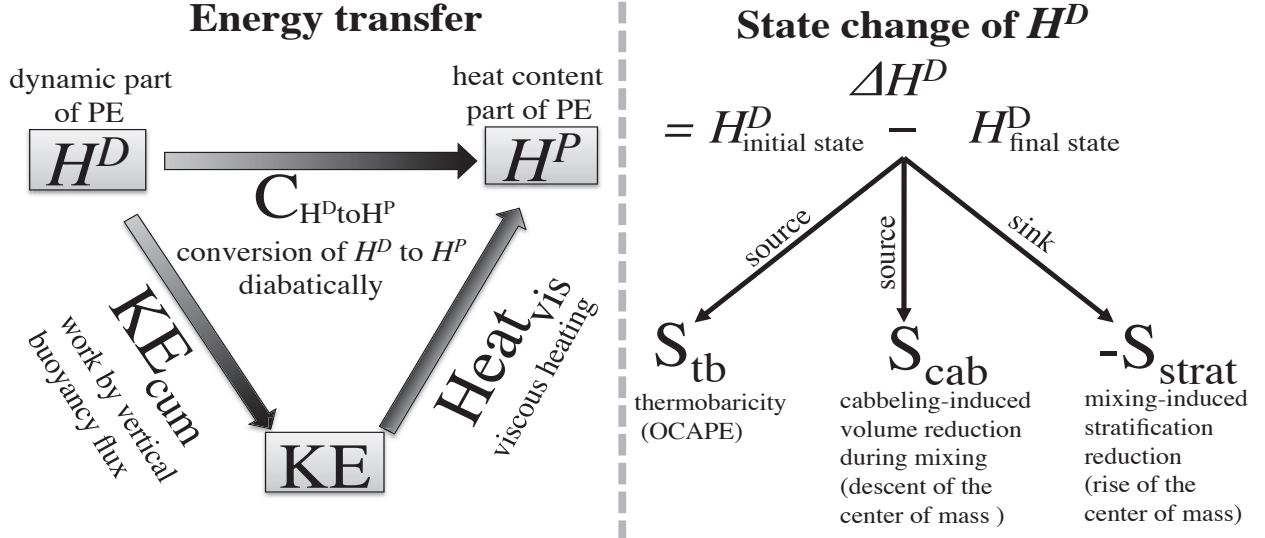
Energy transfer

dynamic part of PE

$H^D$

heat content part of PE

$H^P$

$C_{H^D to H^P}$

conversion of $H^D$ to $H^P$ diabatically

$KE_{cum}$

work by vertical buoyancy flux

$Heat_{vis}$

viscous heating

KE

State change of $H^D$

$\Delta H^D$

$= H^D_{\text{initial state}} - H^D_{\text{final state}}$

source

source

sink

$S_{tb}$

thermobaricity (OCAPE)

$S_{cab}$

cabbeling-induced volume reduction during mixing (descent of the center of mass )

$-S_{strat}$

mixing-induced stratification reduction (rise of the center of mass)